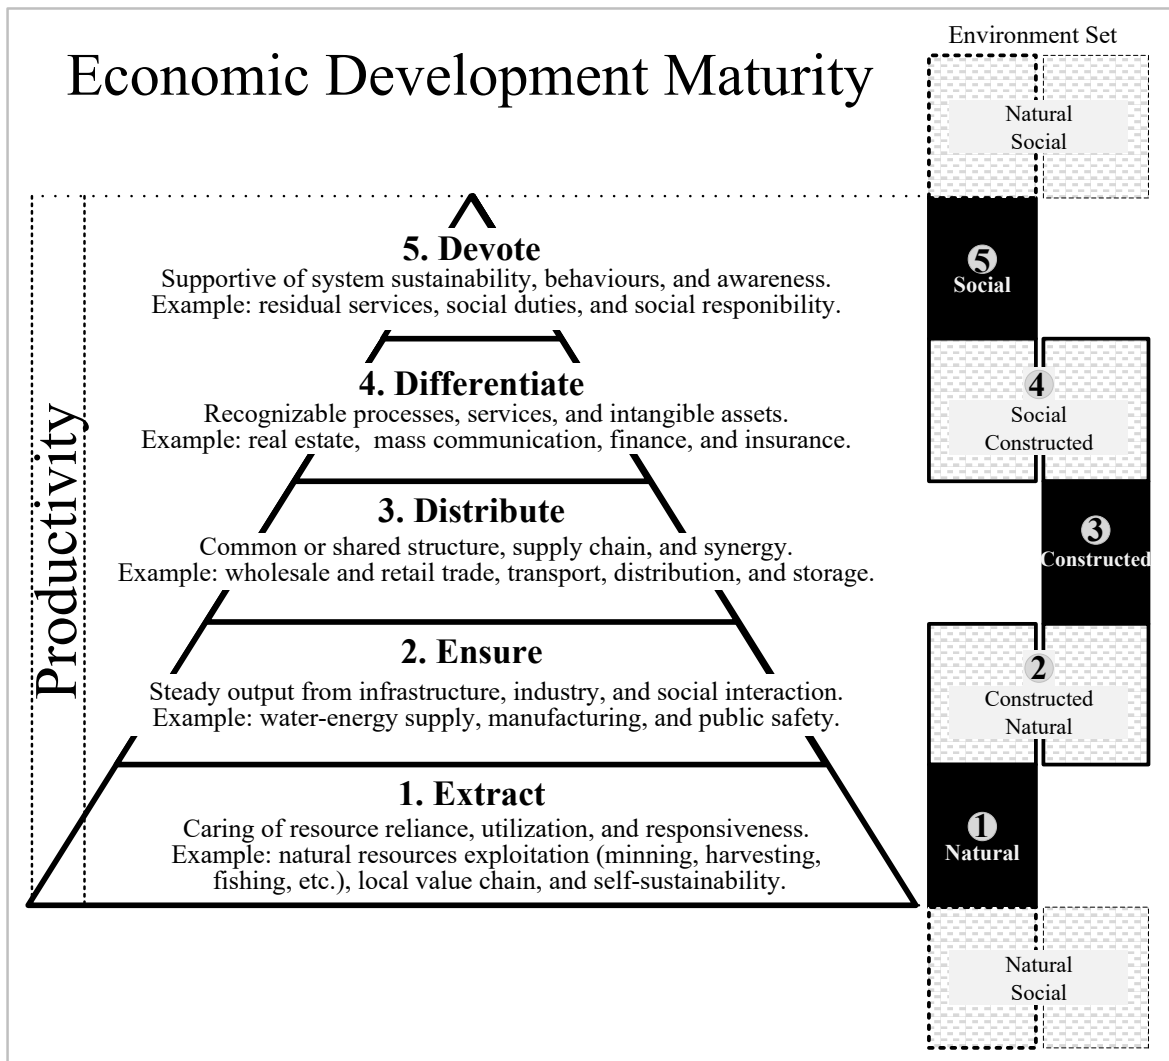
Economic Development Maturity

Environment Set

Natural
Social

Productivity

5. Devote
Supportive of system sustainability, behaviours, and awareness.
Example: residual services, social duties, and social responibility.

4. Differentiate
Recognizable processes, services, and intangible assets.
Example: real estate, mass communication, finance, and insurance.

3. Distribute
Common or shared structure, supply chain, and synergy.
Example: wholesale and retail trade, transport, distribution, and storage.

2. Ensure
Steady output from infrastructure, industry, and social interaction.
Example: water-energy supply, manufacturing, and public safety.

1. Extract
Caring of resource reliance, utilization, and responsiveness.
Example: natural resources exploitation (minning, harvesting, fishing, etc.), local value chain, and self-sustainability.

5
Social

4
Social
Constructed

3
Constructed

2
Constructed
Natural

1
Natural

Natural
Social